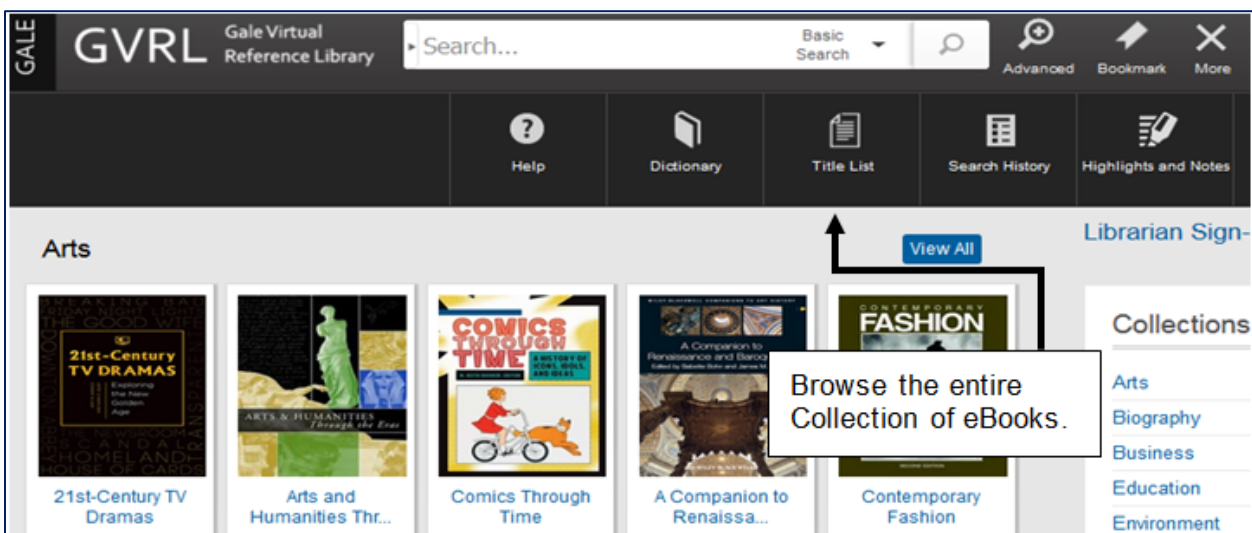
GALE GVRL Gale Virtual Reference Library

Search...

Basic Search

Advanced Bookmark More

Help Dictionary Title List Search History Highlights and Notes

Arts

View All

Librarian Sign-

Collections

Arts
Biography
Business
Education
Environment

BREAKING BAD FRIDAY NIGHT LIGHTS THE GOOD WIFE

21st-Century TV DRAMAS

Exploring the New Golden Age

DOWNTON ABBEY SCANDAL HOMELAND HOUSE OF CARDS

ARTS & HUMANITIES Through the Eras

COMICS THROUGH TIME A HISTORY OF ICONS, IDOLS, AND IDEAS

A Companion to Renaissance and Baroque

CONTEMPORARY FASHION

Browse the entire Collection of eBooks.

21st-Century TV Dramas

Arts and Humanities Thr...

Comics Through Time

A Companion to Renaissa...

Contemporary Fashion